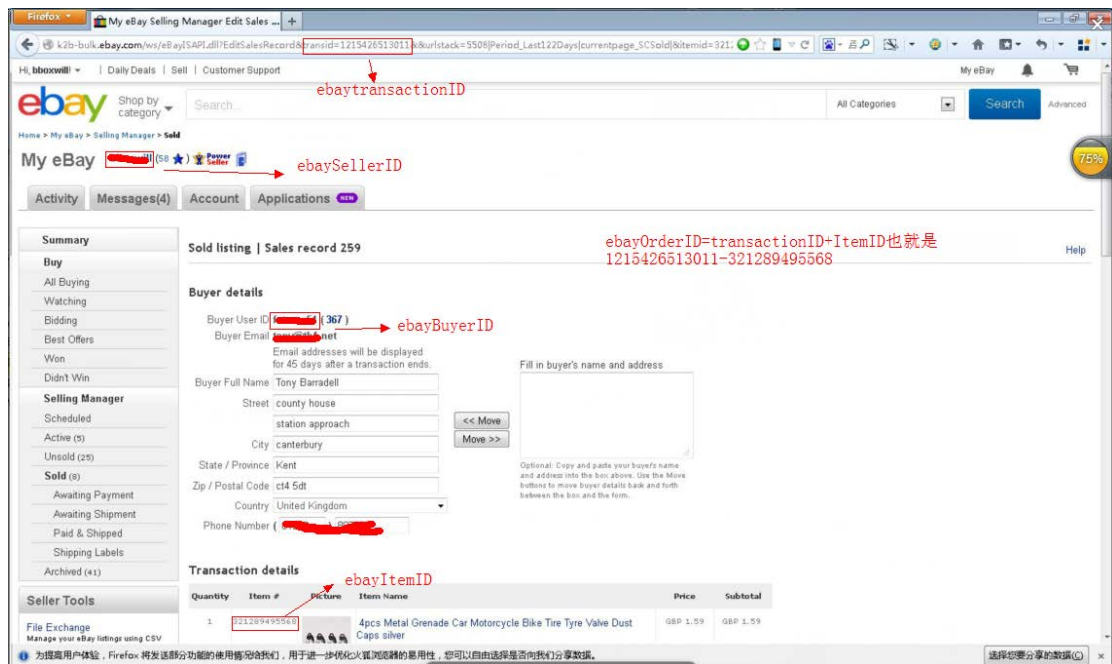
Firefox

My eBay Selling Manager Edit Sales ...

k2b-bulk.ebay.com/ws/eBayISAPI.dll?EditSalesRecord&transid=1215426513011&urlstack=5508|Period_Last122Days|currentpage_SCSold|&itemid=321

Hi, bboxwill! | Daily Deals | Sell | Customer Support

My eBay

ebaytransactionID

ebay Shop by category

Search...

All Categories

Search

Advanced

Home > My eBay > Selling Manager > Sold

My eBay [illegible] (58 ★) Power Seller

ebaySellerID

75%

Activity Messages(4) Account Applications NEW

Summary

Buy

All Buying

Watching

Bidding

Best Offers

Won

Didn't Win

Selling Manager

Scheduled

Active (5)

Unsold (25)

Sold (8)

Awaiting Payment

Awaiting Shipment

Paid & Shipped

Shipping Labels

Archived (41)

Seller Tools

File Exchange

Manage your eBay listings using CSV

Sold listing | Sales record 259

ebayOrderID=transactionID+ItemID也就是 1215426513011-321289495568

Help

Buyer details

Buyer User ID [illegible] ( 367 )

ebayBuyerID

Buyer Email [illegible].net

Email addresses will be displayed for 45 days after a transaction ends.

Fill in buyer's name and address

Buyer Full Name Tony Barradell

Street county house

station approach

<< Move

Move >>

City canterbury

State / Province Kent

Zip / Postal Code ct4 5dt

Country United Kingdom

Phone Number ( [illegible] ) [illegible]

Optional: Copy and paste your buyer's name and address into the box above. Use the Move buttons to move buyer details back and forth between the box and the form.

Transaction details

ebayItemID

| Quantity | Item # | Picture | Item Name | Price | Subtotal |
|---|---|---|---|---|---|
| 1 | 321289495568 | | 4pcs Metal Grenade Car Motorcycle Bike Tire Tyre Valve Dust Caps silver | GBP 1.59 | GBP 1.59 |

为提高用户体验，Firefox 将发送部分功能的使用情况给我们，用于进一步优化火狐浏览器的易用性，您可以自由选择是否向我们分享数据。

选择您要分享的数据(C)